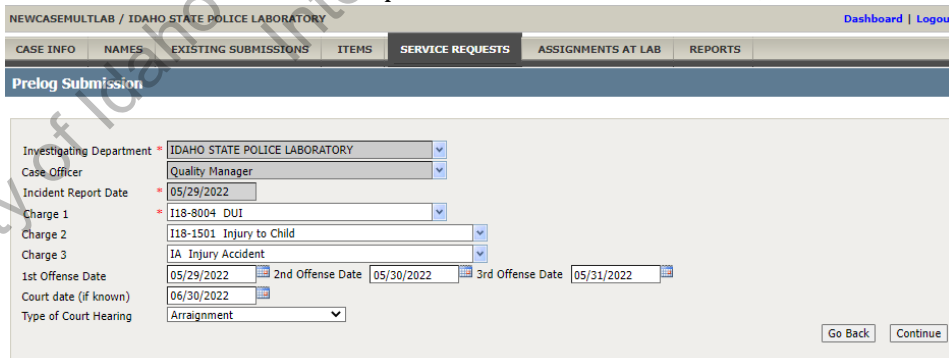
NEWCASEMULTLAB / IDAHO STATE POLICE LABORATORY

Dashboard | Logou

CASE INFO | NAMES | EXISTING SUBMISSIONS | ITEMS | SERVICE REQUESTS | ASSIGNMENTS AT LAB | REPORTS

Prelog Submission

Investigating Department * IDAHO STATE POLICE LABORATORY
Case Officer Quality Manager
Incident Report Date * 05/29/2022
Charge 1 * I18-8004 DUI
Charge 2 I18-1501 Injury to Child
Charge 3 IA Injury Accident
1st Offense Date 05/29/2022 2nd Offense Date 05/30/2022 3rd Offense Date 05/31/2022
Court date (if known) 06/30/2022
Type of Court Hearing Arraignment

Go Back Continue